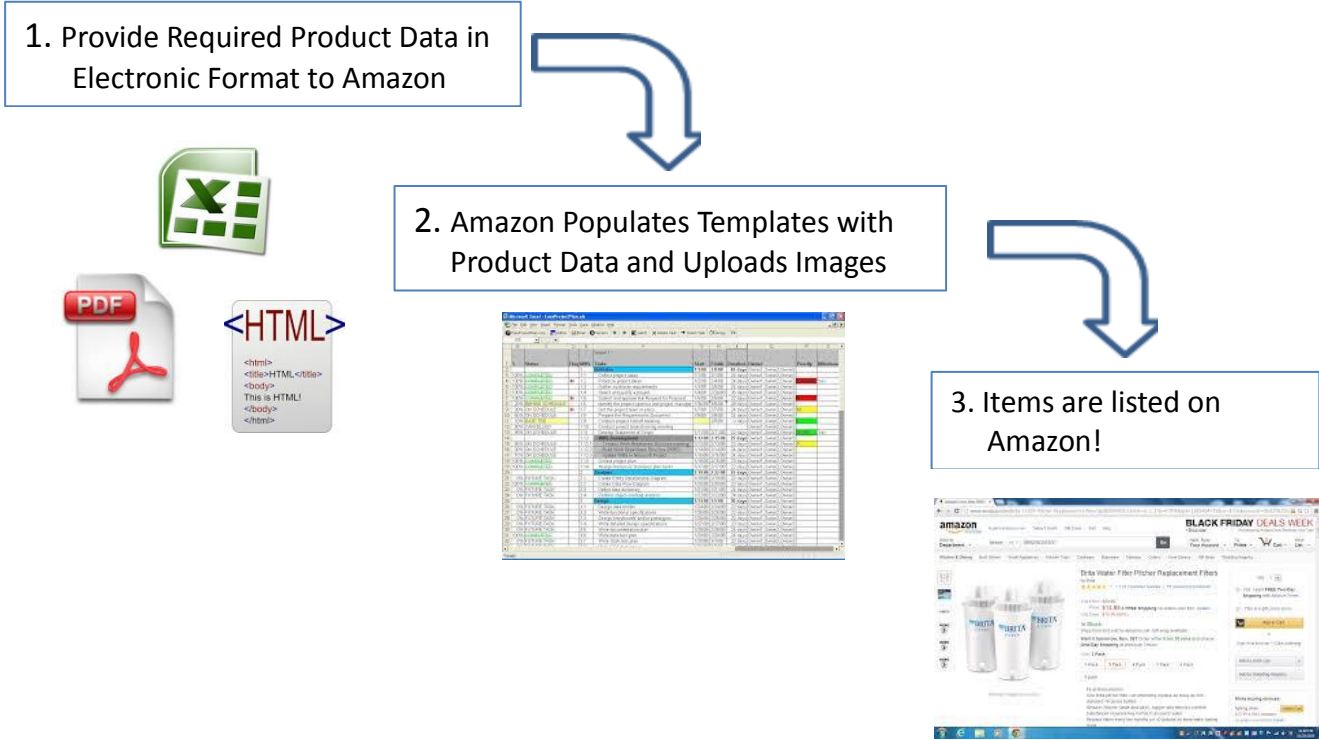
1. Provide Required Product Data in Electronic Format to Amazon

PDF

<HTML>
<html>
<title>HTML</title>
<body>
This is HTML!
</body>
</html>

2. Amazon Populates Templates with Product Data and Uploads Images

3. Items are listed on Amazon!

amazon

BLACK FRIDAY DEALS WEEK

Brita Water Filter Pitcher Replacement Filters

BRITA

BRITA

BRITA